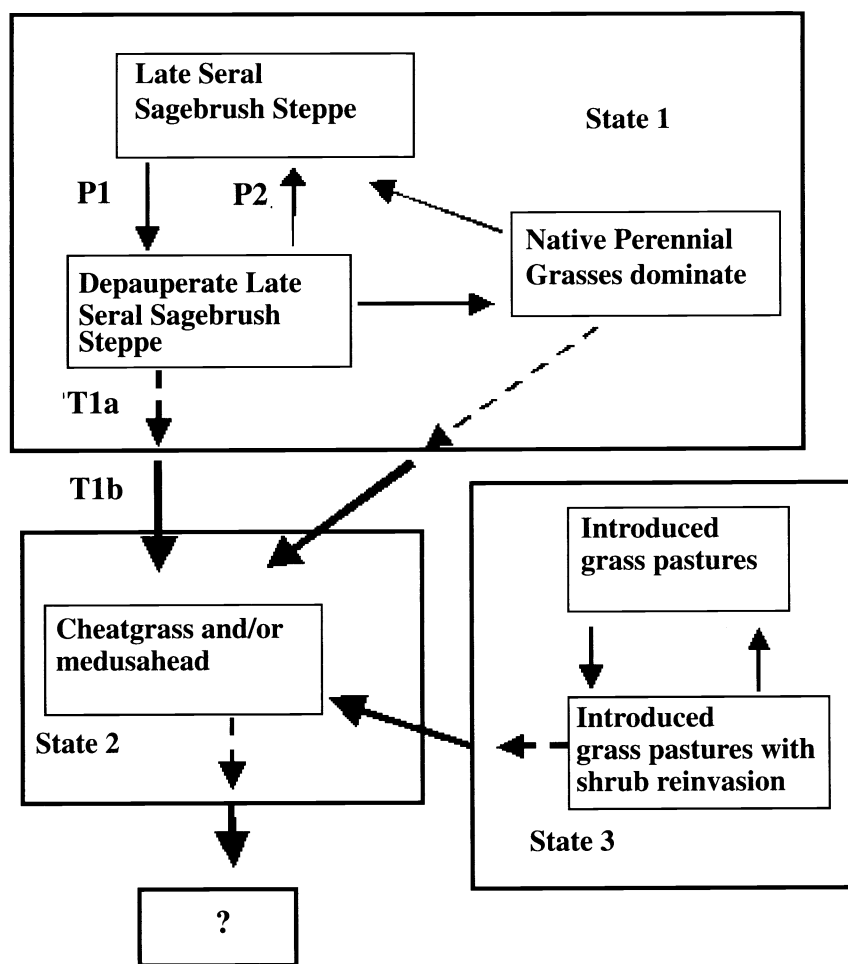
Late Seral Sagebrush Steppe

State 1

P1

P2

Native Perennial Grasses dominate

Depauperate Late Seral Sagebrush Steppe

T1a

T1b

Introduced grass pastures

Cheatgrass and/or medusahead

State 2

Introduced grass pastures with shrub reinvasion

State 3

?